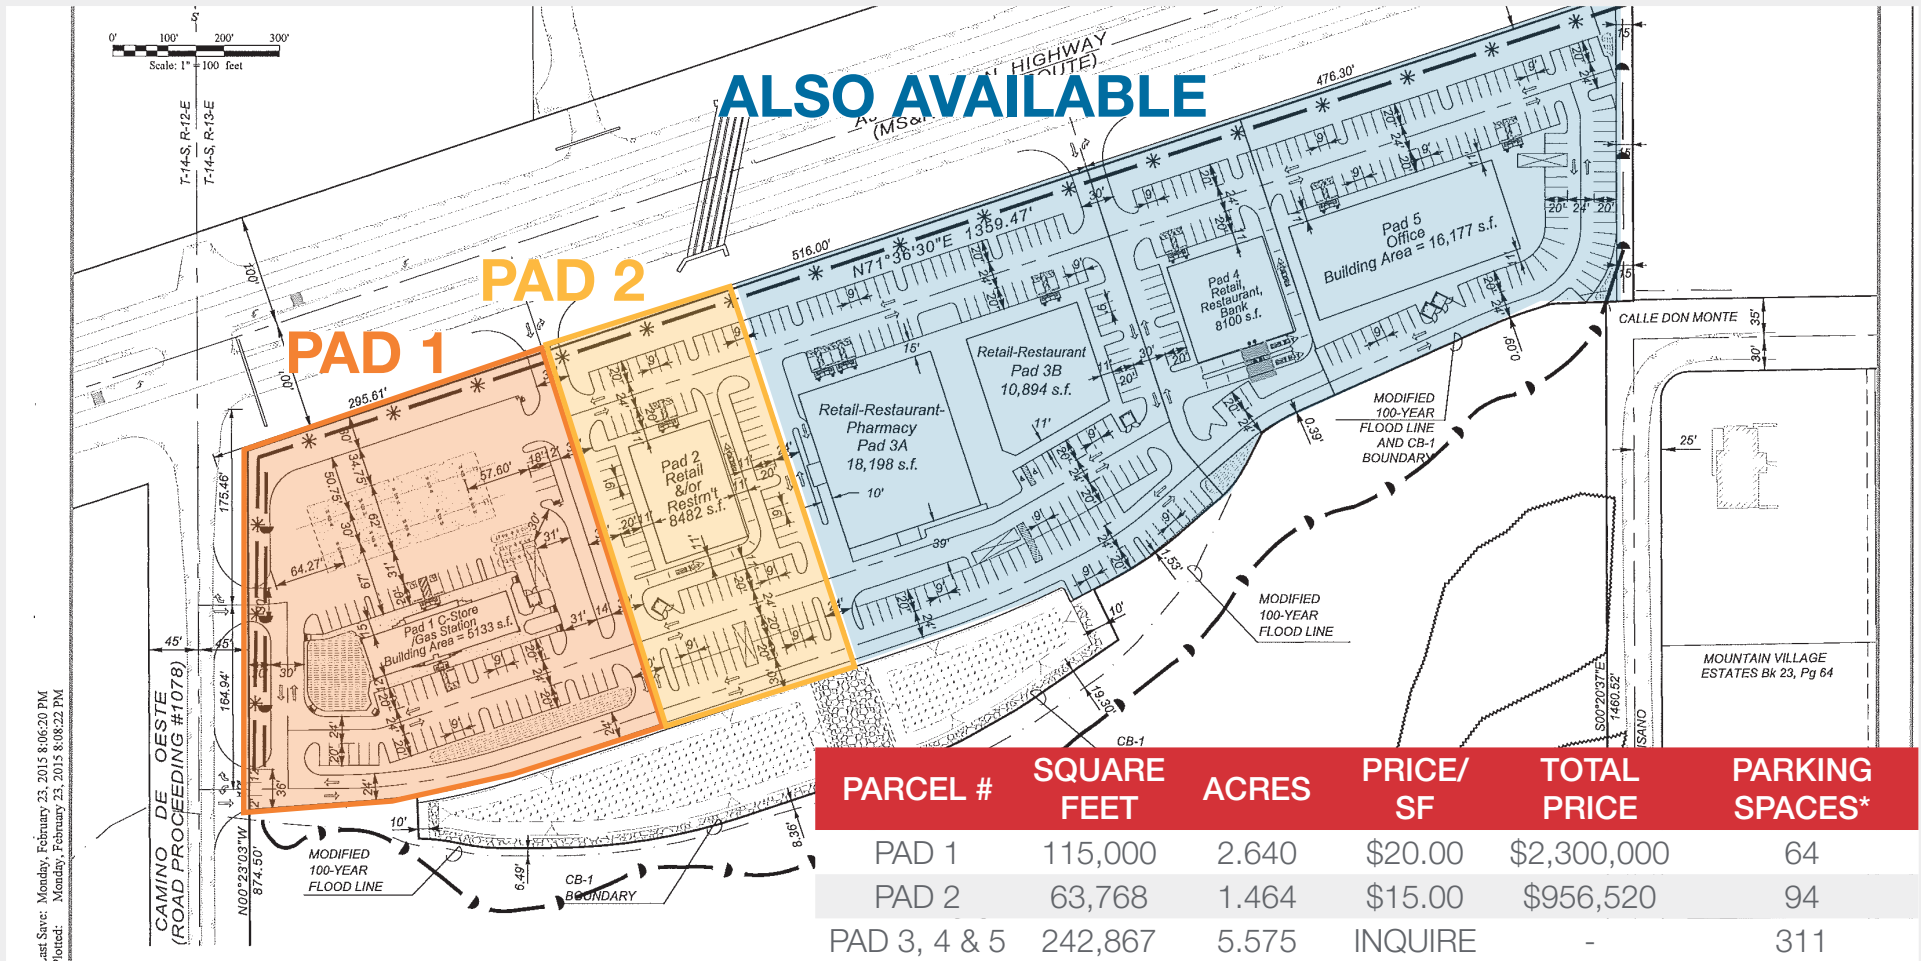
0' 100' 200' 300'
Scale: 1" = 100 feet

ALSO AVAILABLE

HIGHWAY
(MS& ROUTE)

T-14-S, R-12-E
T-14-S, R-13-E

PAD 2

PAD 1

476.30'
516.00'
N71°36'30"E 1359.47'
295.61'

Pad 5
Office
Building Area = 16,177 s.f.

Pad 4
Retail,
Restaurant,
Bank
8100 s.f.

Retail-Restaurant
Pad 3B
10,894 s.f.

Retail-Restaurant-
Pharmacy
Pad 3A
18,198 s.f.

Pad 2
Retail
&/or
Restrn't
8482 s.f.

Pad 1 C-Store
/Gas Station
Building Area = 5133 s.f.

CALLE DON MONTE

MODIFIED
100-YEAR
FLOOD LINE
AND CB-1
BOUNDARY

MODIFIED
100-YEAR
FLOOD LINE

MOUNTAIN VILLAGE
ESTATES Bk 23, Pg 64

CAMINO DE OESTE
(ROAD PROCEEDING #1078)

N00°23'03"W
874.50'

S00°20'37"E
1460.52'

CB-1

MODIFIED
100-YEAR
FLOOD LINE

CB-1
BOUNDARY

Last Save: Monday, February 23, 2015 8:06:20 PM
Plotted: Monday, February 23, 2015 8:08:22 PM

| PARCEL # | SQUARE FEET | ACRES | PRICE/ SF | TOTAL PRICE | PARKING SPACES* |
|---|---|---|---|---|---|
| PAD 1 | 115,000 | 2.640 | $20.00 | $2,300,000 | 64 |
| PAD 2 | 63,768 | 1.464 | $15.00 | $956,520 | 94 |
| PAD 3, 4 & 5 | 242,867 | 5.575 | INQUIRE | - | 311 |